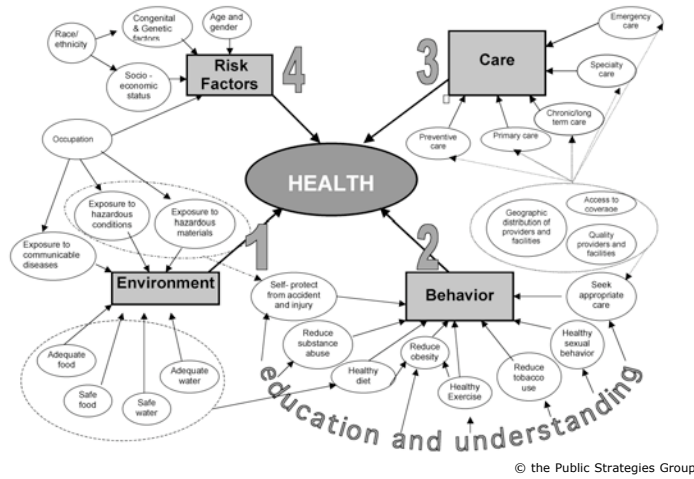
Race/ ethnicity

Congenital & Genetic factors

Age and gender

Socio - economic status

Risk Factors

4

3

Care

Emergency care

Specialty care

Chronic/long term care

Primary care

Preventive care

Occupation

HEALTH

Exposure to hazardous conditions

Exposure to hazardous materials

Exposure to communicable diseases

1

2

Geographic distribution of providers and facilities

Access to coverage

Quality providers and facilities

Environment

Self- protect from accident and injury

Behavior

Seek appropriate care

Reduce substance abuse

Reduce obesity

Healthy sexual behavior

Adequate food

Adequate water

Safe food

Safe water

Healthy diet

Healthy Exercise

Reduce tobacco use

education and understanding

© the Public Strategies Group